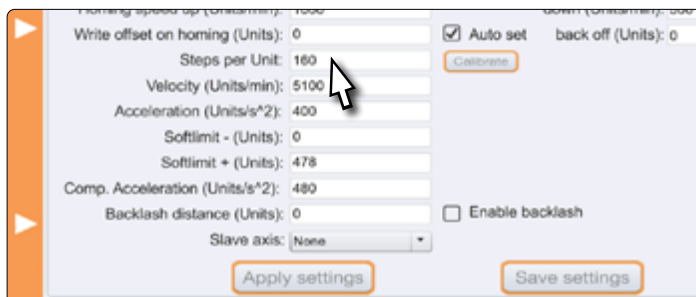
Homing speed up (Units/min): 1500
down (Units/min): 300
Write offset on homing (Units): 0
Auto set
back off (Units): 0
Steps per Unit: 160
Calibrate
Velocity (Units/min): 5100
Acceleration (Units/s^2): 400
Softlimit - (Units): 0
Softlimit + (Units): 478
Comp. Acceleration (Units/s^2): 480
Backlash distance (Units): 0
Enable backlash
Slave axis: None
Apply settings
Save settings